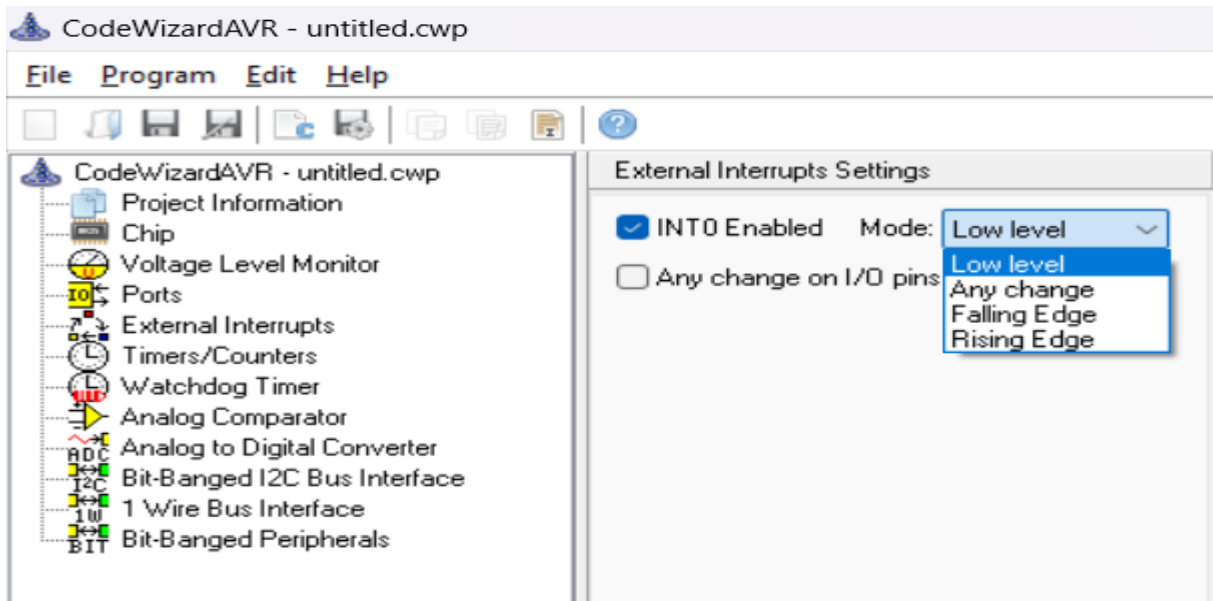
CodeWizardAVR - untitled.cwp

File Program Edit Help

CodeWizardAVR - untitled.cwp
Project Information
Chip
Voltage Level Monitor
Ports
External Interrupts
Timers/Counters
Watchdog Timer
Analog Comparator
Analog to Digital Converter
Bit-Banged I2C Bus Interface
1 Wire Bus Interface
Bit-Banged Peripherals

External Interrupts Settings

INT0 Enabled Mode: Low level

Any change on I/O pins

Low level
Any change
Falling Edge
Rising Edge